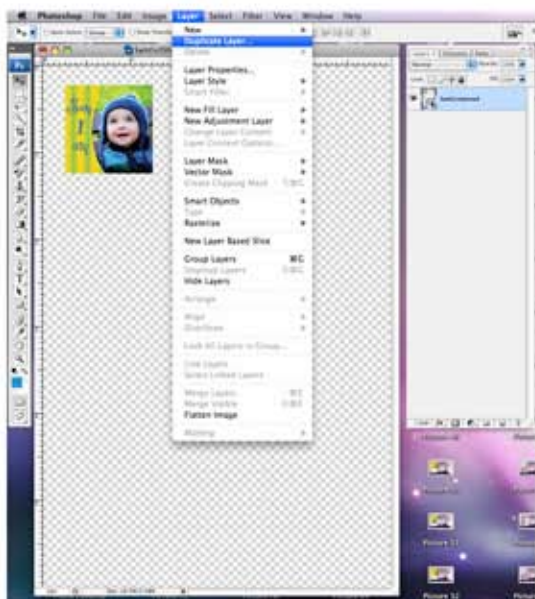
Photoshop File Edit Image Layer Select Filter View Window Help

New
Duplicate Layer...
Delete

Layer Properties...
Layer Style
Smart Filter

New Fill Layer
New Adjustment Layer
Change Layer Content
Layer Content Options...

Layer Mask
Vector Mask
Create Clipping Mask

Smart Objects
Type
Rasterize

New Layer Based Slice

Group Layers ⌘G
Ungroup Layers
Hide Layers

Arrange

Align
Distribute

Lock All Layers in Group...

Link Layers
Select Linked Layers

Merge Layers ⌘E
Merge Visible
Flatten Image

Matting

Picture 11
Picture 12